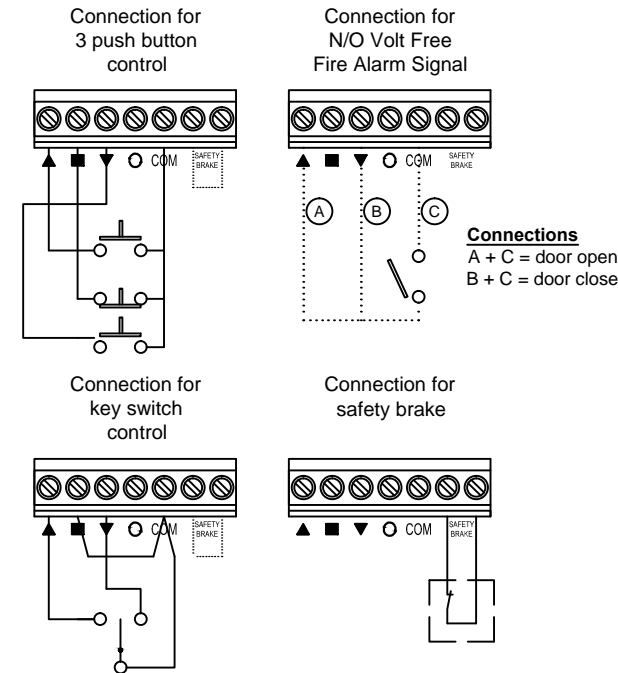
Connection for
3 push button
control

▲ ■ ▼ O COM SAFETY BRAKE

Connection for
N/O Volt Free
Fire Alarm Signal

▲ ■ ▼ O COM SAFETY BRAKE

A B C

Connections
A + C = door open
B + C = door close

Connection for
key switch
control

▲ ■ ▼ O COM SAFETY BRAKE

Connection for
safety brake

▲ ■ ▼ O COM SAFETY BRAKE